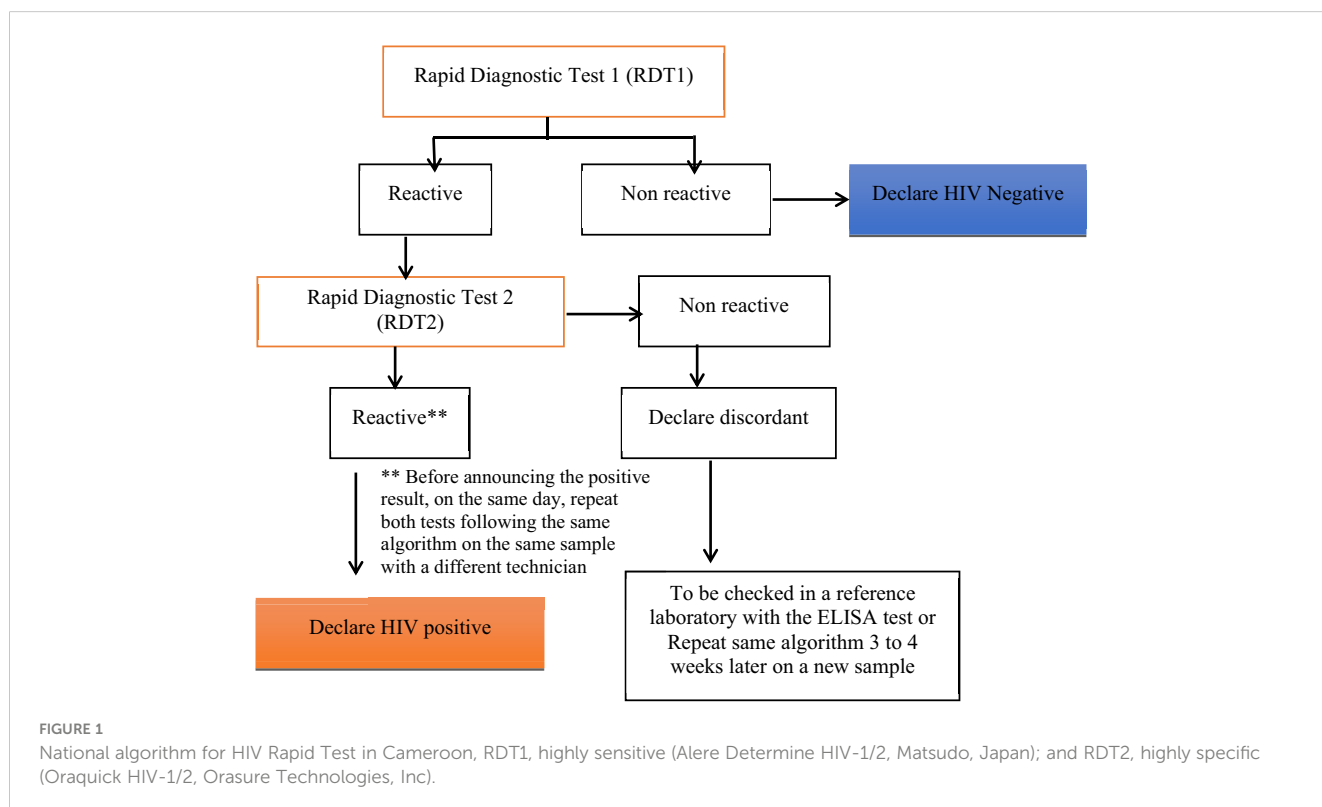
Rapid Diagnostic Test 1 (RDT1)

Reactive

Non reactive

Declare HIV Negative

Rapid Diagnostic Test 2 (RDT2)

Non reactive

Reactive**

Declare discordant

** Before announcing the positive result, on the same day, repeat both tests following the same algorithm on the same sample with a different technician

Declare HIV positive

To be checked in a reference laboratory with the ELISA test or Repeat same algorithm 3 to 4 weeks later on a new sample

FIGURE 1

National algorithm for HIV Rapid Test in Cameroon, RDT1, highly sensitive (Alere Determine HIV-1/2, Matsudo, Japan); and RDT2, highly specific (Oraquick HIV-1/2, Orasure Technologies, Inc).